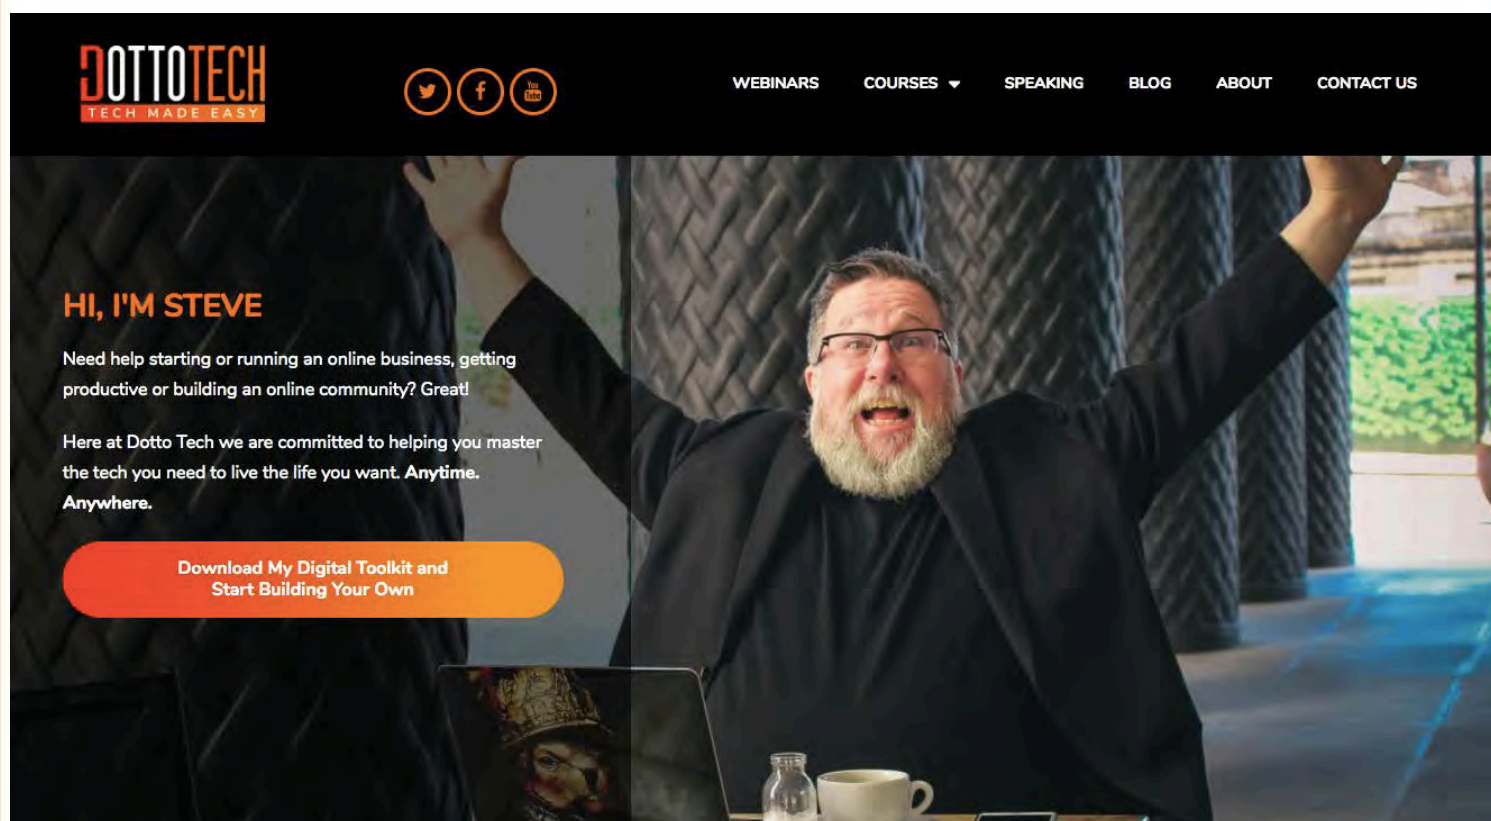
DOTTOTECH
TECH MADE EASY

WEBINARS COURSES SPEAKING BLOG ABOUT CONTACT US

HI, I'M STEVE

Need help starting or running an online business, getting productive or building an online community? Great!

Here at Dotto Tech we are committed to helping you master the tech you need to live the life you want. Anytime. Anywhere.

Download My Digital Toolkit and Start Building Your Own